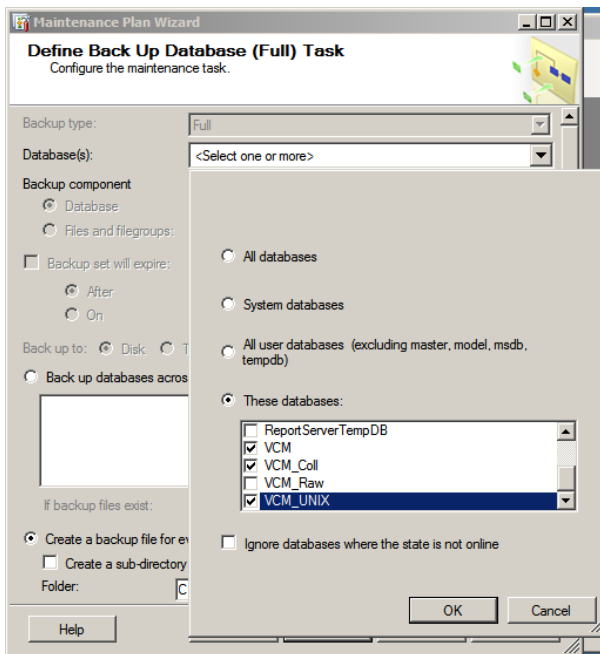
Maintenance Plan Wizard

Define Back Up Database (Full) Task
Configure the maintenance task.

Backup type: Full

Database(s): <Select one or more>

Backup component
Database
Files and filegroups:

Backup set will expire:
After
On

Back up to: Disk T

Back up databases acros

If backup files exist:

Create a backup file for ev
Create a sub-directory
Folder: C

Help

All databases

System databases

All user databases (excluding master, model, msdb, tempdb)

These databases:

ReportServerTempDB
VCM
VCM_Coll
VCM_Raw
VCM_UNIX

Ignore databases where the state is not online

OK
Cancel